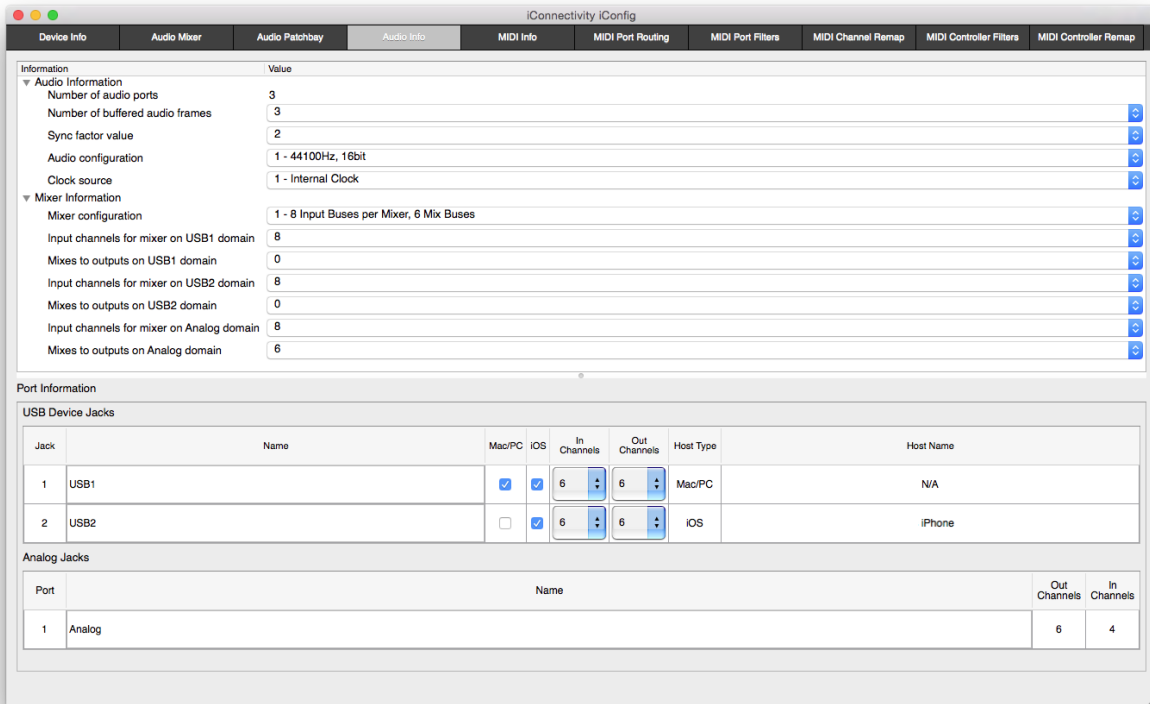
iConnectivity iConfig

Device Info | Audio Mixer | Audio Patchbay | Audio Info | MIDI Info | MIDI Port Routing | MIDI Port Filters | MIDI Channel Remap | MIDI Controller Filters | MIDI Controller Remap

| Information | Value |
|---|---|
| Audio Information | |
| Number of audio ports | 3 |
| Number of buffered audio frames | 3 |
| Sync factor value | 2 |
| Audio configuration | 1 - 44100Hz, 16bit |
| Clock source | 1 - Internal Clock |
| Mixer Information | |
| Mixer configuration | 1 - 8 Input Buses per Mixer, 6 Mix Buses |
| Input channels for mixer on USB1 domain | 8 |
| Mixes to outputs on USB1 domain | 0 |
| Input channels for mixer on USB2 domain | 8 |
| Mixes to outputs on USB2 domain | 0 |
| Input channels for mixer on Analog domain | 8 |
| Mixes to outputs on Analog domain | 6 |

Port Information

USB Device Jacks

| Jack | Name | Mac/PC | iOS | In Channels | Out Channels | Host Type | Host Name |
|---|---|---|---|---|---|---|---|
| 1 | USB1 | ☑ | ☑ | 6 | 6 | Mac/PC | N/A |
| 2 | USB2 | ☐ | ☑ | 6 | 6 | iOS | iPhone |

Analog Jacks

| Port | Name | Out Channels | In Channels |
|---|---|---|---|
| 1 | Analog | 6 | 4 |